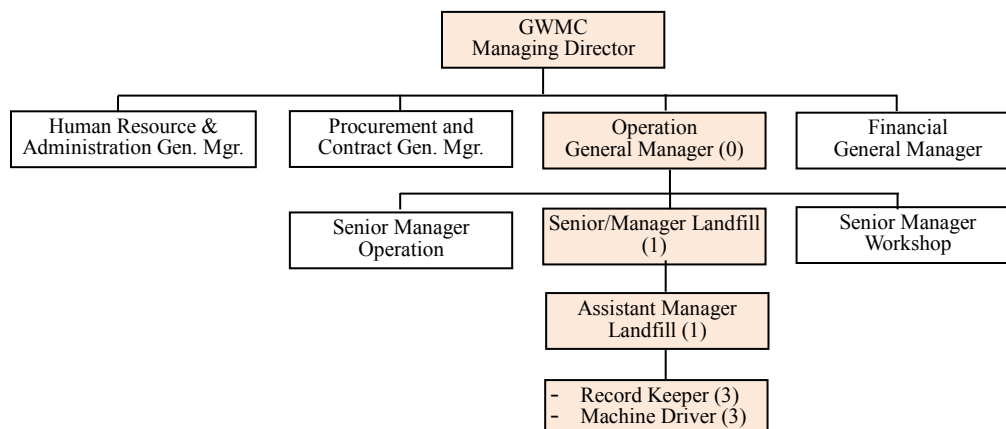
GWMC
Managing Director

Human Resource &
Administration Gen. Mgr.

Procurement and
Contract Gen. Mgr.

Operation
General Manager (0)

Financial
General Manager

Senior Manager
Operation

Senior/Manager Landfill
(1)

Senior Manager
Workshop

Assistant Manager
Landfill (1)

- Record Keeper (3)
- Machine Driver (3)